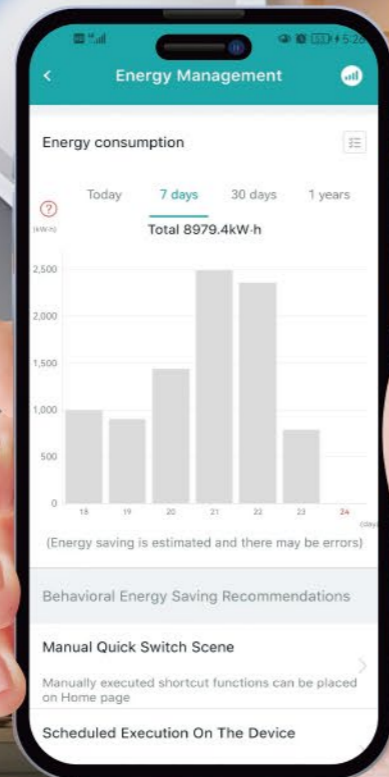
5:26

<
Energy Management

Energy consumption

Today
7 days
30 days
1 years

?
(kW·h)
Total 8979.4kW·h

2,500
2,000
1,500
1,000
500
0

18
19
20
21
22
23
24
(Day)

(Energy saving is estimated and there may be errors)

Behavioral Energy Saving Recommendations

Manual Quick Switch Scene
Manually executed shortcut functions can be placed on Home page

Scheduled Execution On The Device